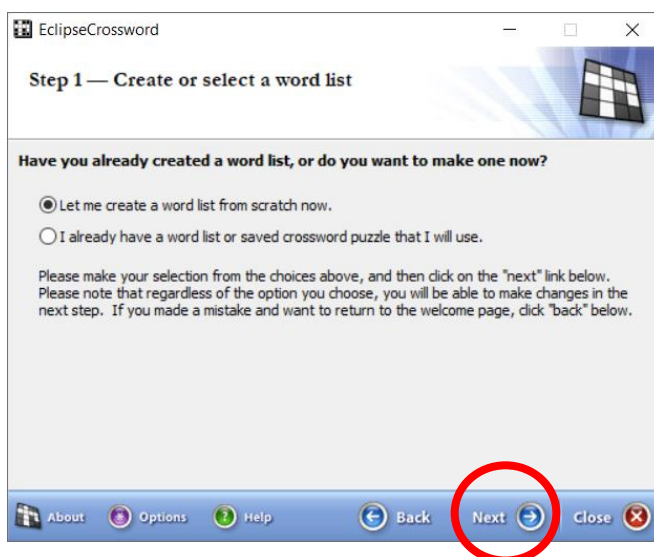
EclipseCrossword

Step 1 — Create or select a word list

Have you already created a word list, or do you want to make one now?

Let me create a word list from scratch now.

I already have a word list or saved crossword puzzle that I will use.

Please make your selection from the choices above, and then click on the "next" link below. Please note that regardless of the option you choose, you will be able to make changes in the next step. If you made a mistake and want to return to the welcome page, click "back" below.

About Options Help Back Next Close